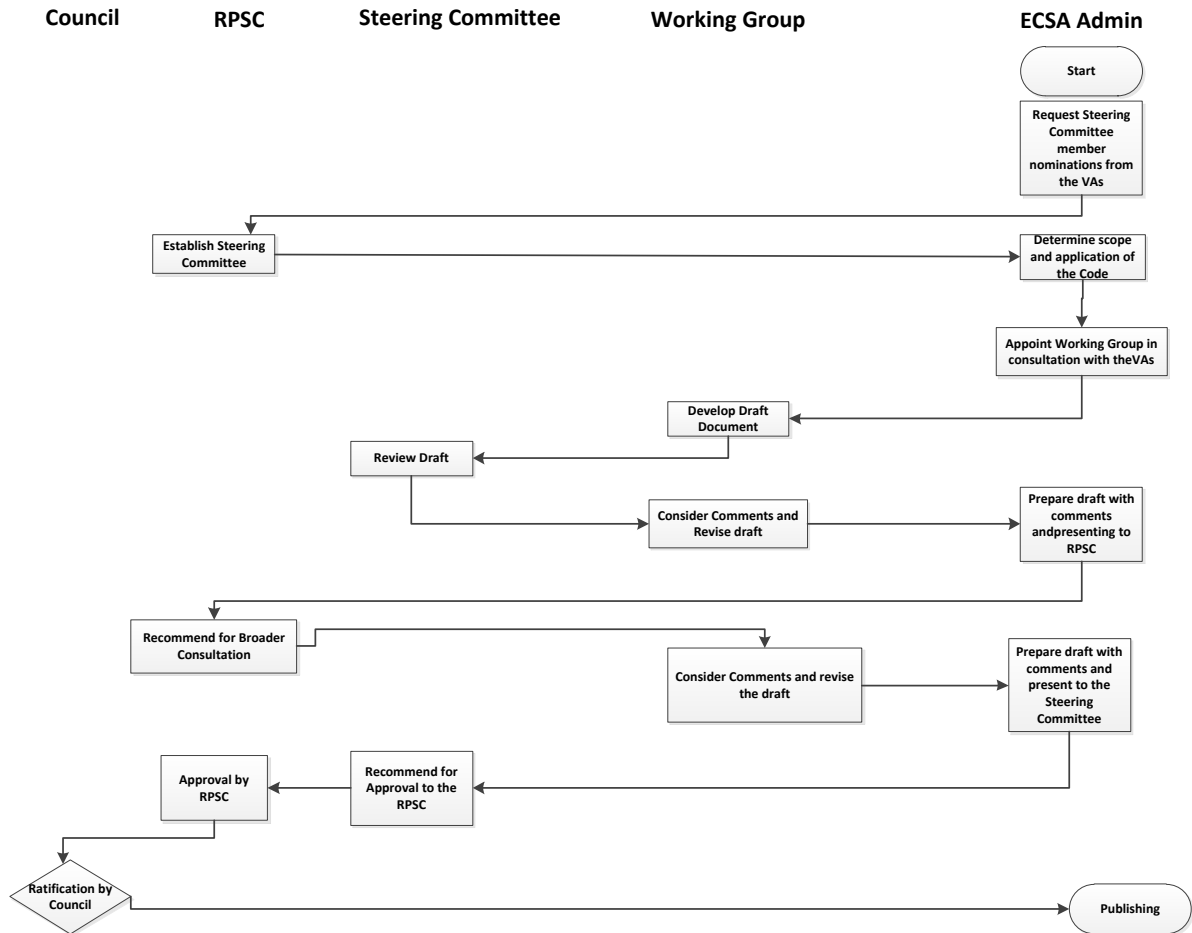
Council

RPSC

Steering Committee

Working Group

ECSA Admin

Start

Request Steering Committee member nominations from the VAs

Establish Steering Committee

Determine scope and application of the Code

Appoint Working Group in consultation with theVAs

Develop Draft Document

Review Draft

Consider Comments and Revise draft

Prepare draft with comments andpresenting to RPSC

Recommend for Broader Consultation

Consider Comments and revise the draft

Prepare draft with comments and present to the Steering Committee

Recommend for Approval to the RPSC

Approval by RPSC

Ratification by Council

Publishing